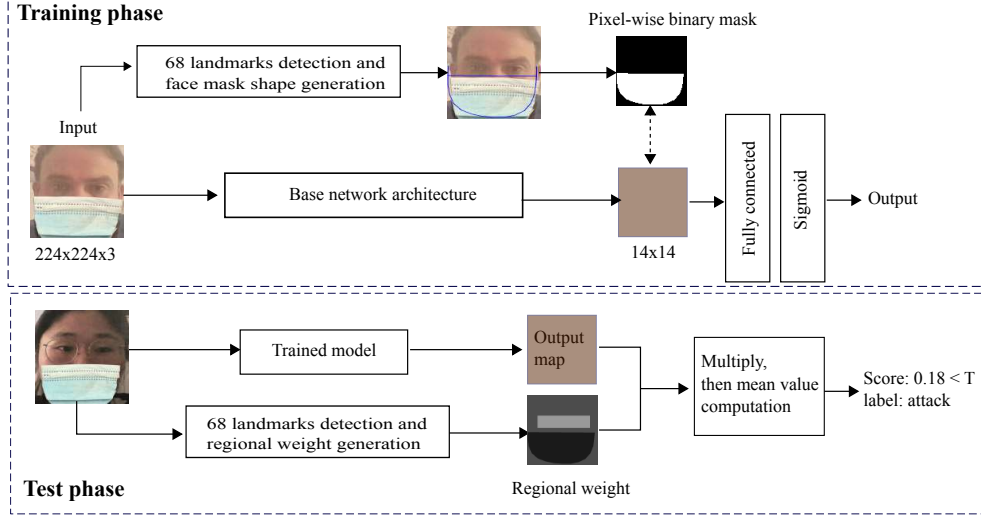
Training phase

Pixel-wise binary mask

68 landmarks detection and face mask shape generation

Input

Base network architecture

Fully connected

Sigmoid

Output

224x224x3

14x14

Trained model

Output map

Multiply, then mean value computation

Score: 0.18 < T
label: attack

68 landmarks detection and regional weight generation

Test phase

Regional weight